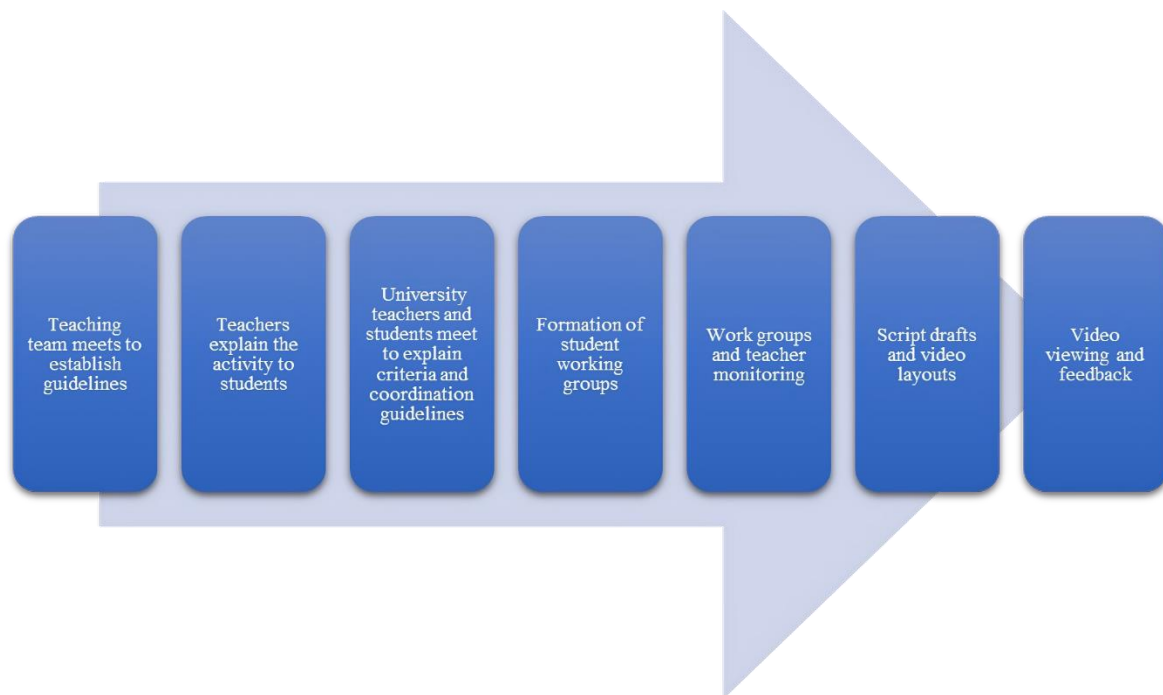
Teaching team meets to establish guidelines

Teachers explain the activity to students

University teachers and students meet to explain criteria and coordination guidelines

Formation of student working groups

Work groups and teacher monitoring

Script drafts and video layouts

Video viewing and feedback